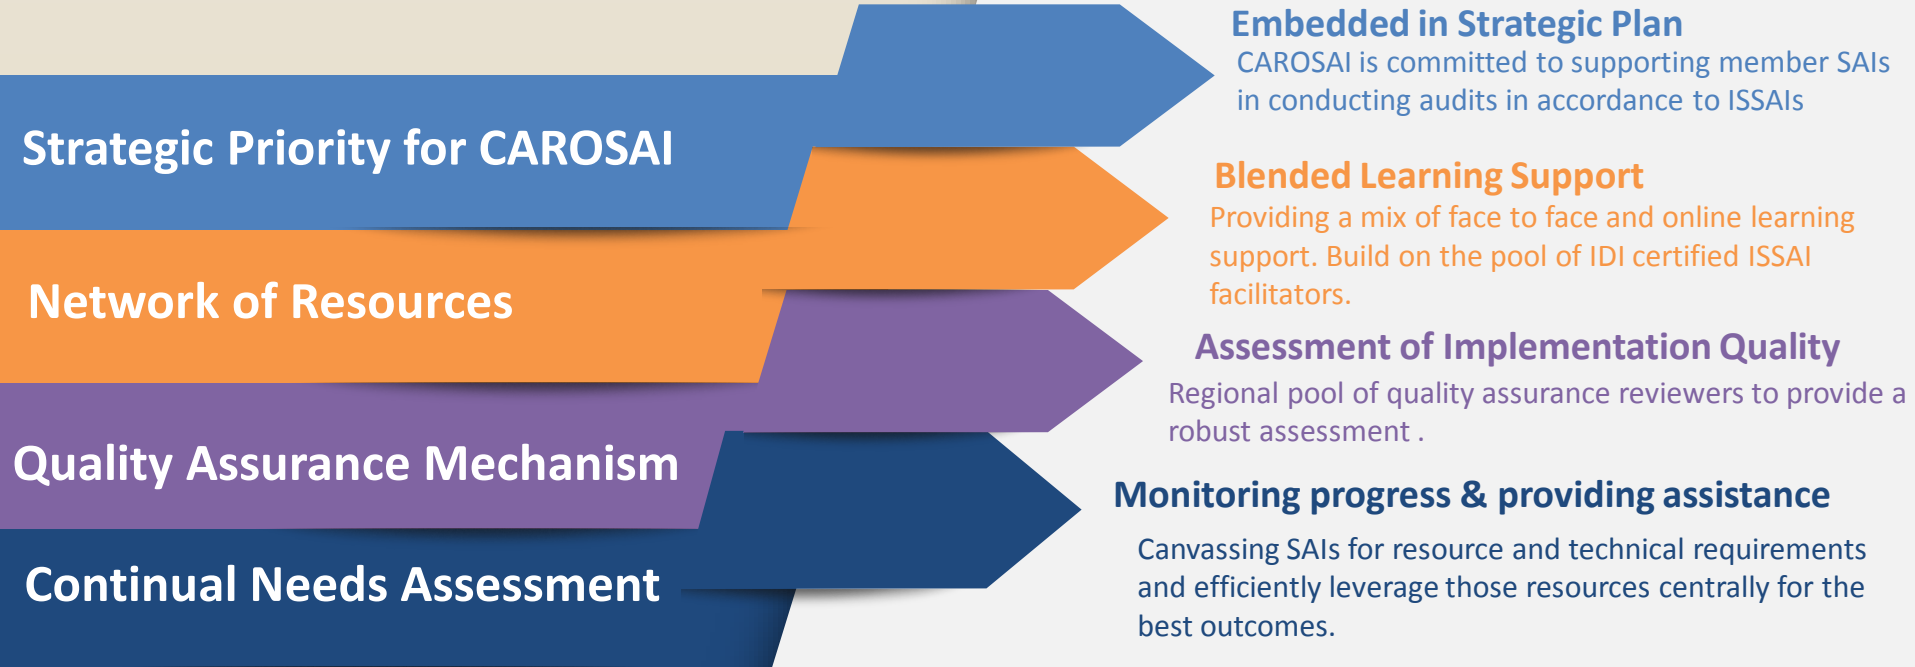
Strategic Priority for CAROSAI

Network of Resources

Quality Assurance Mechanism

Continual Needs Assessment

Embedded in Strategic Plan

CAROSAI is committed to supporting member SAIs in conducting audits in accordance to ISSAIs

Blended Learning Support

Providing a mix of face to face and online learning support. Build on the pool of IDI certified ISSAI facilitators.

Assessment of Implementation Quality

Regional pool of quality assurance reviewers to provide a robust assessment .

Monitoring progress & providing assistance

Canvassing SAIs for resource and technical requirements and efficiently leverage those resources centrally for the best outcomes.